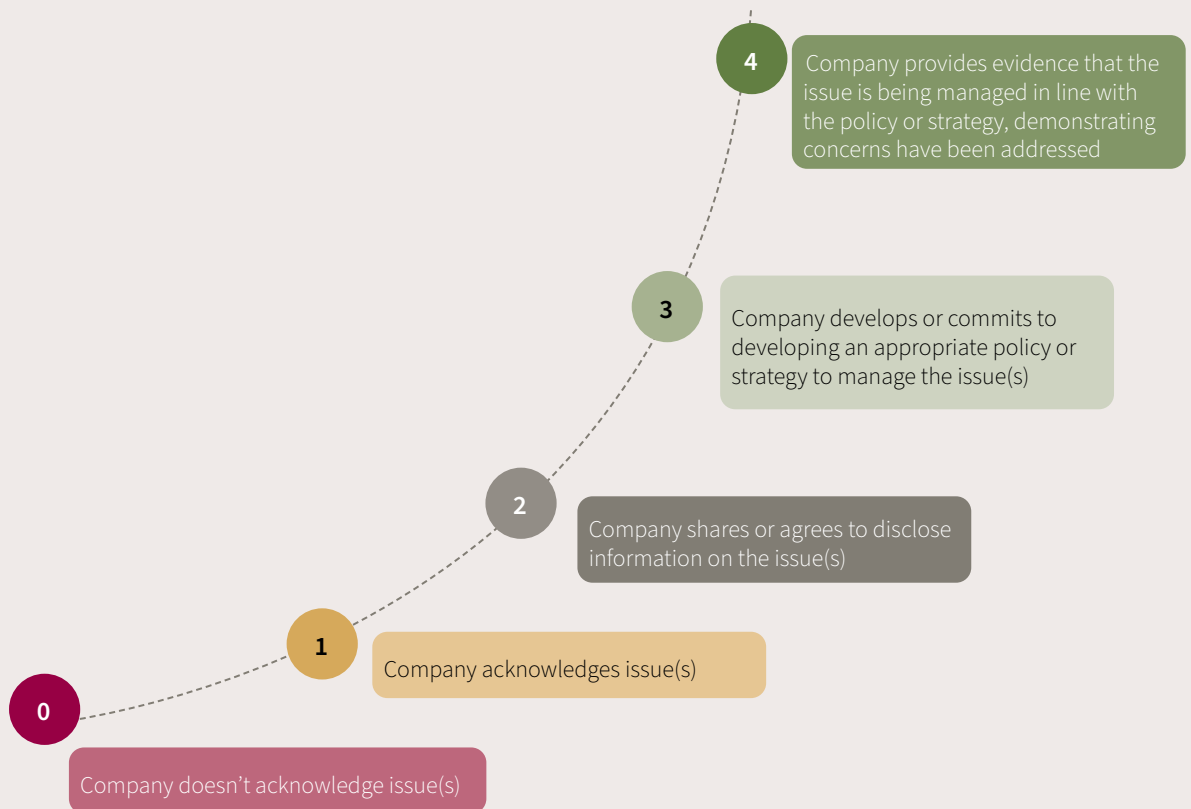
4
Company provides evidence that the issue is being managed in line with the policy or strategy, demonstrating concerns have been addressed

3
Company develops or commits to developing an appropriate policy or strategy to manage the issue(s)

2
Company shares or agrees to disclose information on the issue(s)

1
Company acknowledges issue(s)

0
Company doesn’t acknowledge issue(s)